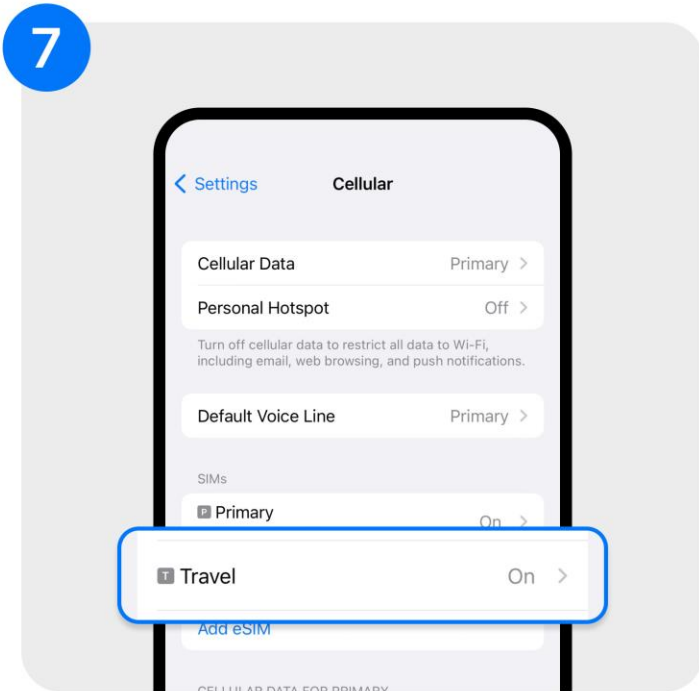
7

< Settings Cellular

Cellular Data Primary >

Personal Hotspot Off >

Turn off cellular data to restrict all data to Wi-Fi, including email, web browsing, and push notifications.

Default Voice Line Primary >

SIMs

P Primary On >

T Travel On >

Add eSIM

CELLULAR DATA FOR PRIMARY